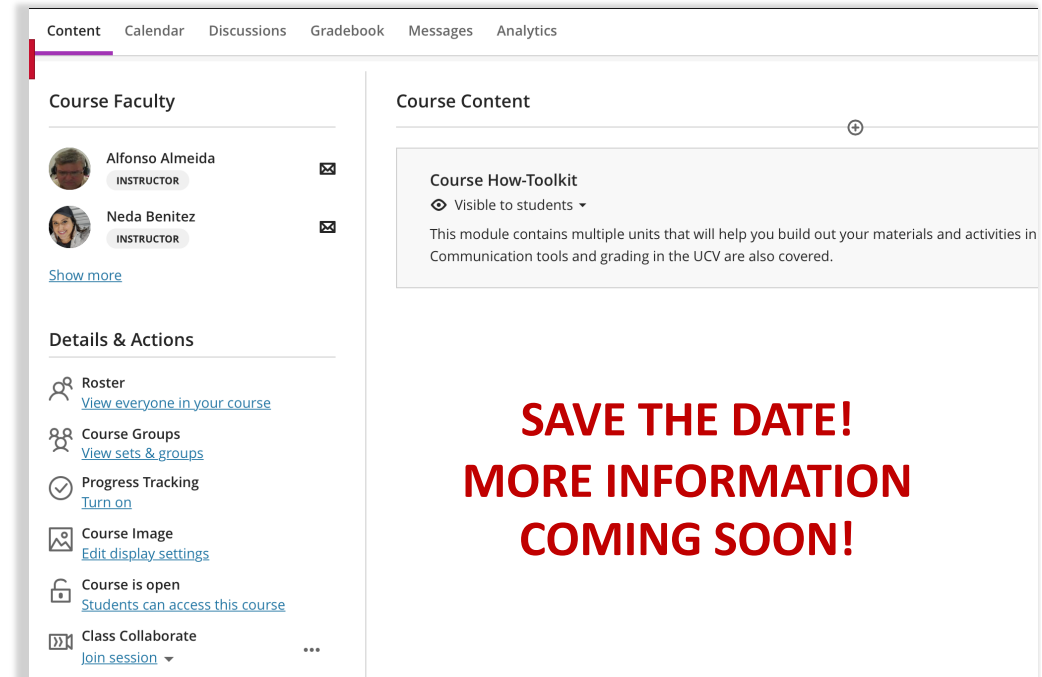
Content Calendar Discussions Gradebook Messages Analytics

Course Faculty

Alfonso Almeida
INSTRUCTOR

Neda Benitez
INSTRUCTOR

Show more

Details & Actions

Roster
View everyone in your course

Course Groups
View sets & groups

Progress Tracking
Turn on

Course Image
Edit display settings

Course is open
Students can access this course

Class Collaborate
Join session

Course Content

Course How-Toolkit
Visible to students

This module contains multiple units that will help you build out your materials and activities in
Communication tools and grading in the UCV are also covered.

SAVE THE DATE!
MORE INFORMATION
COMING SOON!